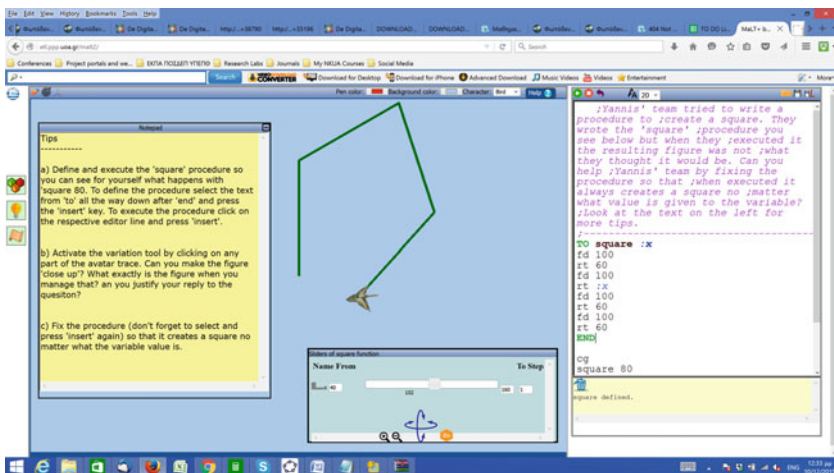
File Edit View History Bookmarks Tools Help

Conferences | Project portals and we... | ΕΚΠΑ ΠΟΣΕΙΔΠ ΥΠΕΠΘ | Research Labs | Journals | My NKUA Courses | Social Media

Search

Download for Desktop | Download for iPhone | Advanced Download | Music Videos | Videos | Entertainment

Pen color: | Background color: | Character: | Help

Notepad

Tips
-----------

a) Define and execute the 'square' procedure so you can see for yourself what happens with 'square 80. To define the procedure select the text from 'to' all the way down after 'end' and press the 'insert' key. To execute the procedure click on the respective editor line and press 'insert'.

b) Activate the variation tool by clicking on any part of the avatar trace. Can you make the figure 'close up'? What exactly is the figure when you manage that? an you justify your reply to the quesiton?

c) Fix the procedure (don't forget to select and press 'insert' again) so that it creates a square no matter what the variable value is.

Sliders of square function

Name From | To Step

40 | 160 | 1

102

2D

;Yannis' team tried to write a procedure to ;create a square. They wrote the 'square' ;procedure you see below but when they ;executed it the resulting figure was not ;what they thought it would be. Can you help ;Yannis' team by fixing the procedure so that ;when executed it always creates a square no ;matter what value is given to the variable? ;Look at the text on the left for more tips.
;-----------------------------------

TO square :x
fd 100
rt 60
fd 100
rt :x
fd 100
rt 60
fd 100
rt 60
END

cg
square 80

square defined.